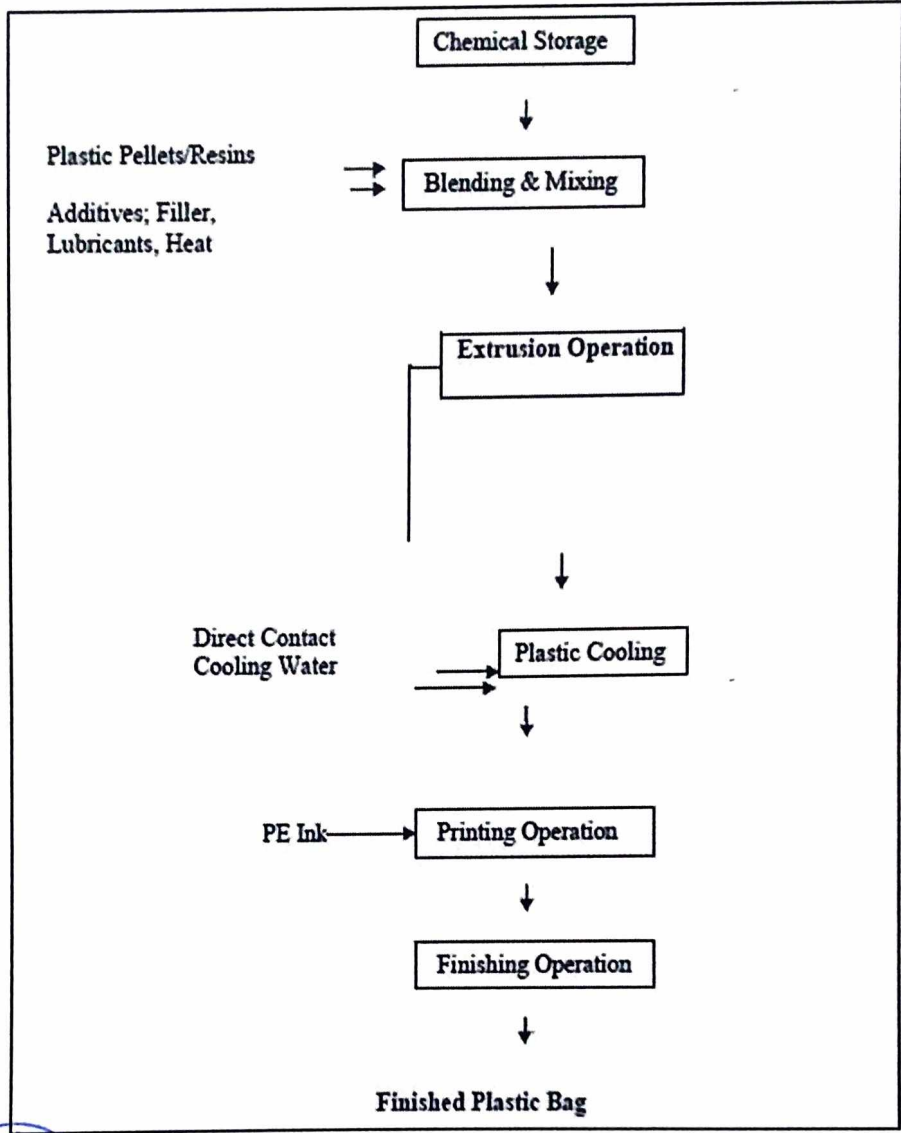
Chemical Storage

Plastic Pellets/Resins

Additives; Filler, Lubricants, Heat

Blending & Mixing

Extrusion Operation

Direct Contact Cooling Water

Plastic Cooling

PE Ink

Printing Operation

Finishing Operation

Finished Plastic Bag